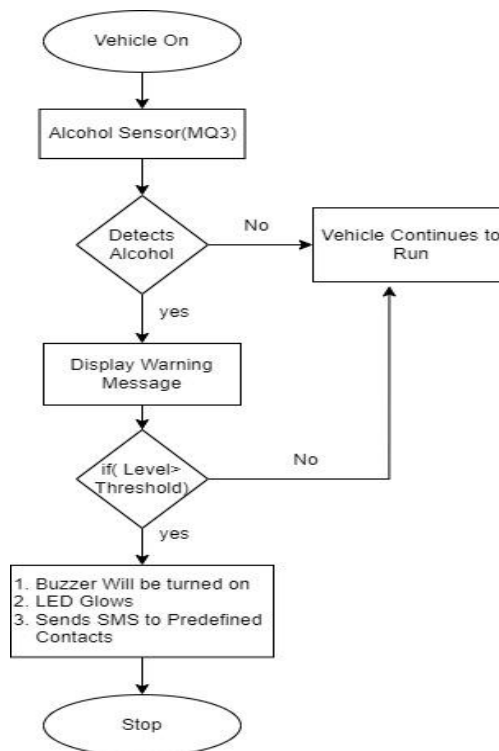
Vehicle On

Alcohol Sensor(MQ3)

Detects Alcohol

No

Vehicle Continues to Run

yes

Display Warning Message

if( Level> Threshold)

No

yes

1. Buzzer Will be turned on
2. LED Glows
3. Sends SMS to Predefined Contacts

Stop